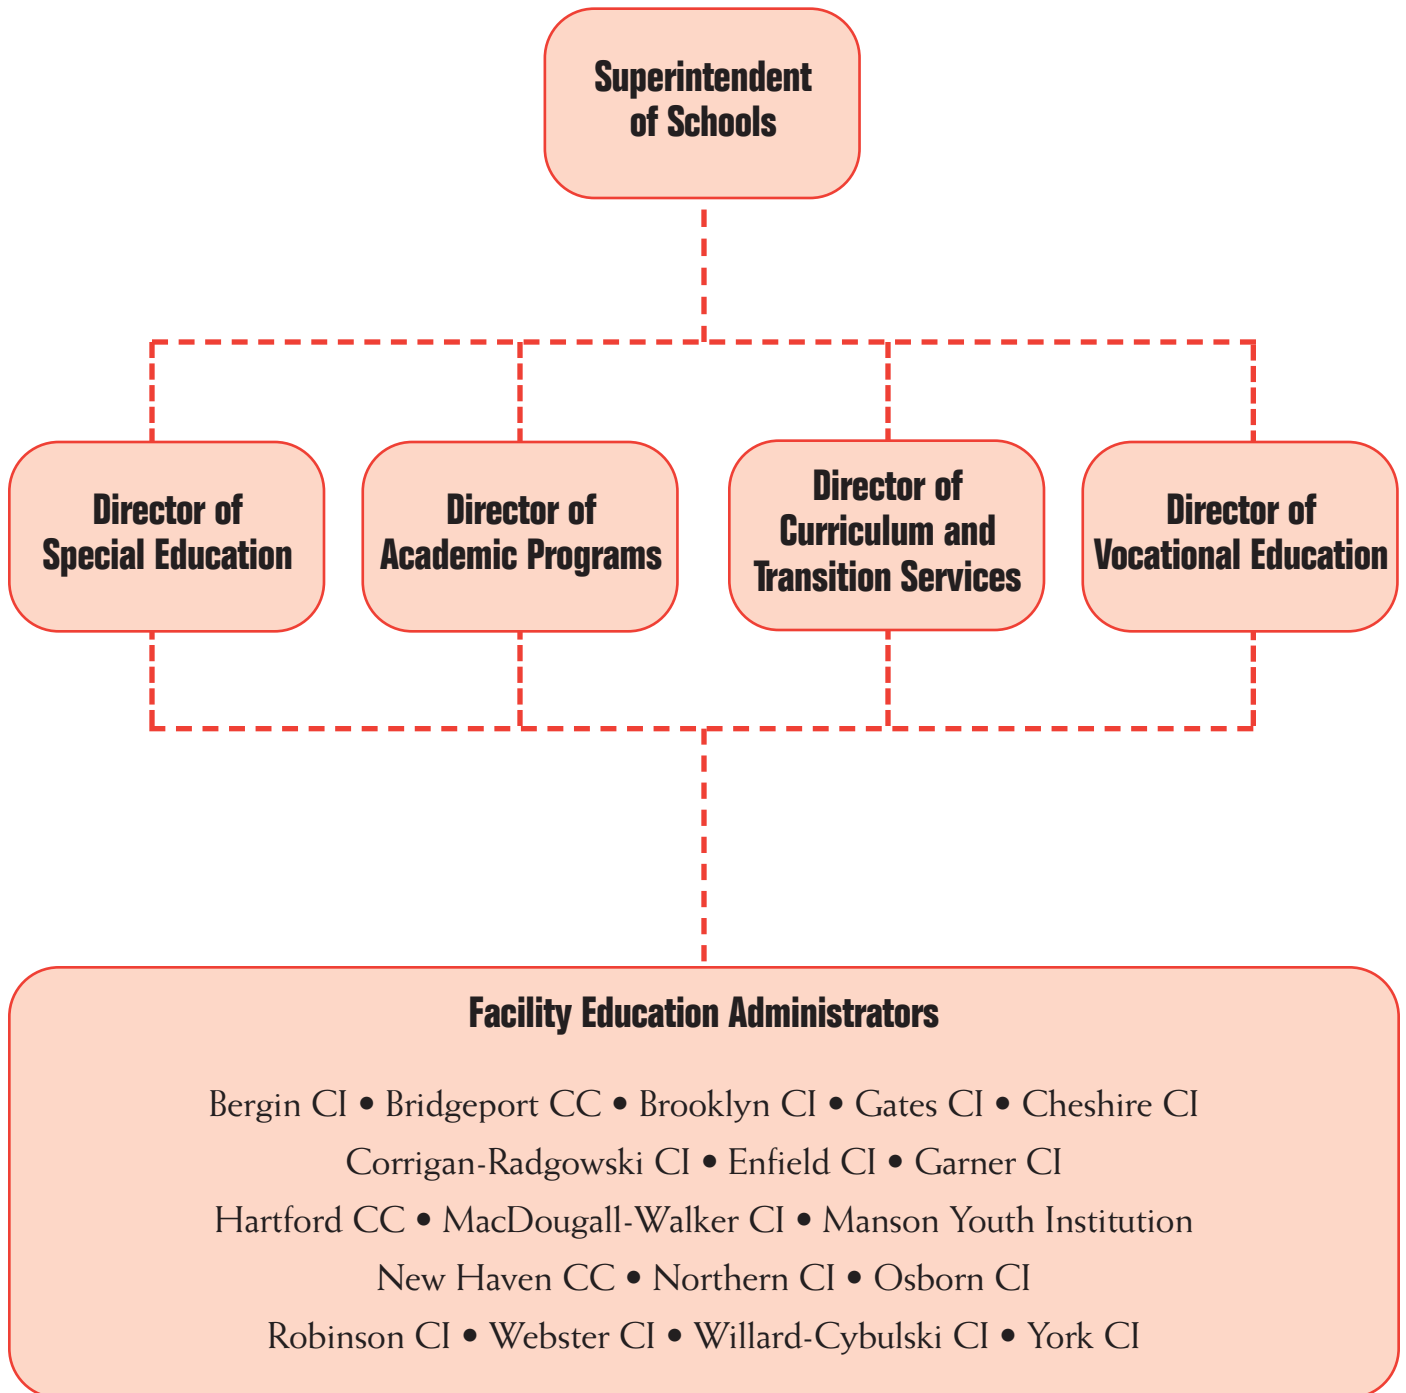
Superintendent of Schools

Director of Special Education

Director of Academic Programs

Director of Curriculum and Transition Services

Director of Vocational Education

Facility Education Administrators

Bergin CI • Bridgeport CC • Brooklyn CI • Gates CI • Cheshire CI
Corrigan-Radgowski CI • Enfield CI • Garner CI
Hartford CC • MacDougall-Walker CI • Manson Youth Institution
New Haven CC • Northern CI • Osborn CI
Robinson CI • Webster CI • Willard-Cybulski CI • York CI